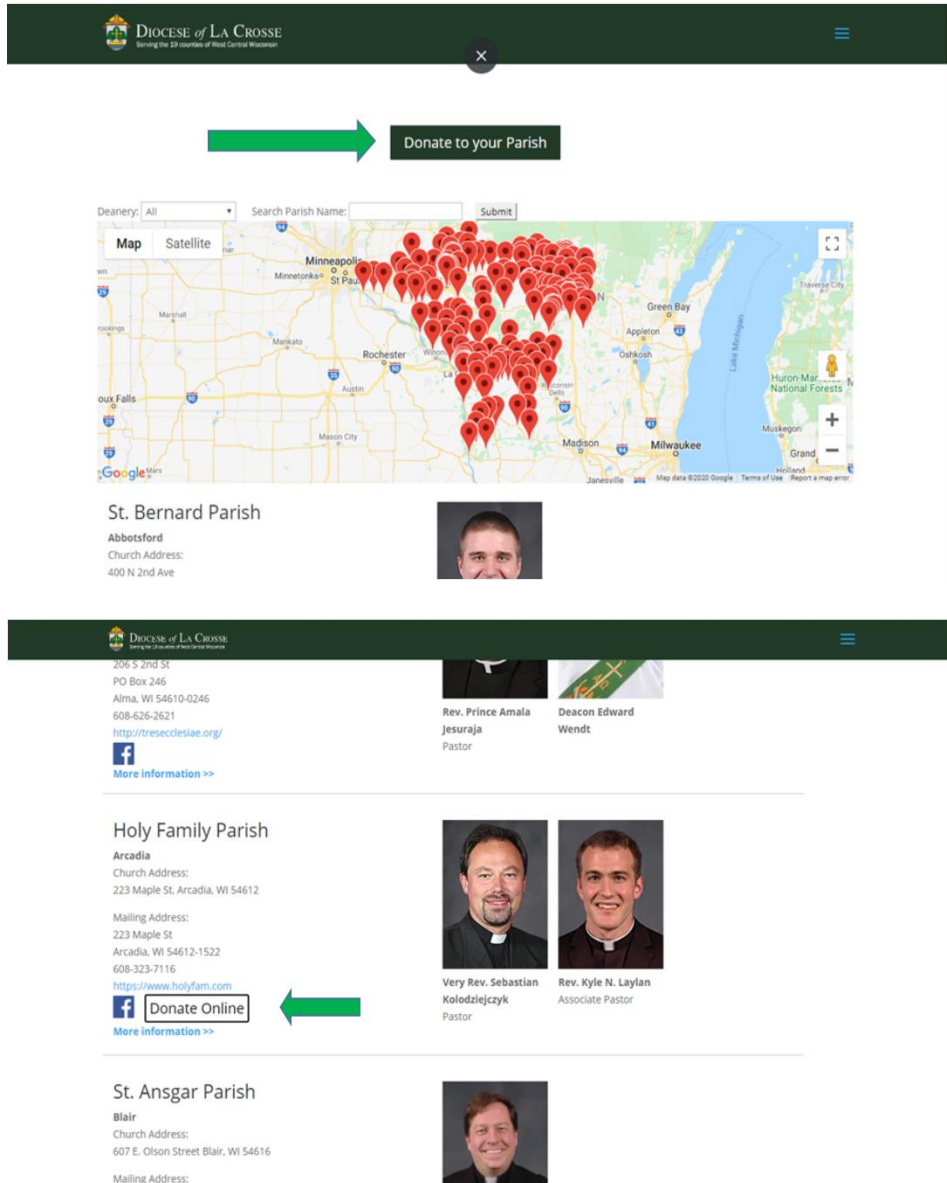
DIOCESE of LA CROSSE
Serving the 19 counties of West Central Wisconsin

Donate to your Parish

Deanery: All
Search Parish Name:
Submit

Map Satellite

Minneapolis
Minnetonka
St Paul
Marshall
Mankato
Rochester
Austin
Mason City
Sioux Falls
Green Bay
Appleton
Oshkosh
Madison
Milwaukee
Muskegon
Grand
Holland
Janesville
Traverse City
Huron-Manistee National Forests
Lake Michigan
Wisconsin Dells
Google
Map data ©2020 Google Terms of Use Report a map error

St. Bernard Parish
Abbotsford
Church Address:
400 N 2nd Ave

DIOCESE of LA CROSSE
Serving the 19 counties of West Central Wisconsin

206 S 2nd St
PO Box 246
Alma, WI 54610-0246
608-626-2621
http://tresecclesiae.org/
More information >>

Rev. Prince Amala Jesuraja
Pastor

Deacon Edward Wendt

Holy Family Parish
Arcadia
Church Address:
223 Maple St, Arcadia, WI 54612

Mailing Address:
223 Maple St
Arcadia, WI 54612-1522
608-323-7116
https://www.holyfam.com
Donate Online
More information >>

Very Rev. Sebastian Kolodziejczyk
Pastor

Rev. Kyle N. Laylan
Associate Pastor

St. Ansgar Parish
Blair
Church Address:
607 E. Olson Street Blair, WI 54616

Mailing Address: